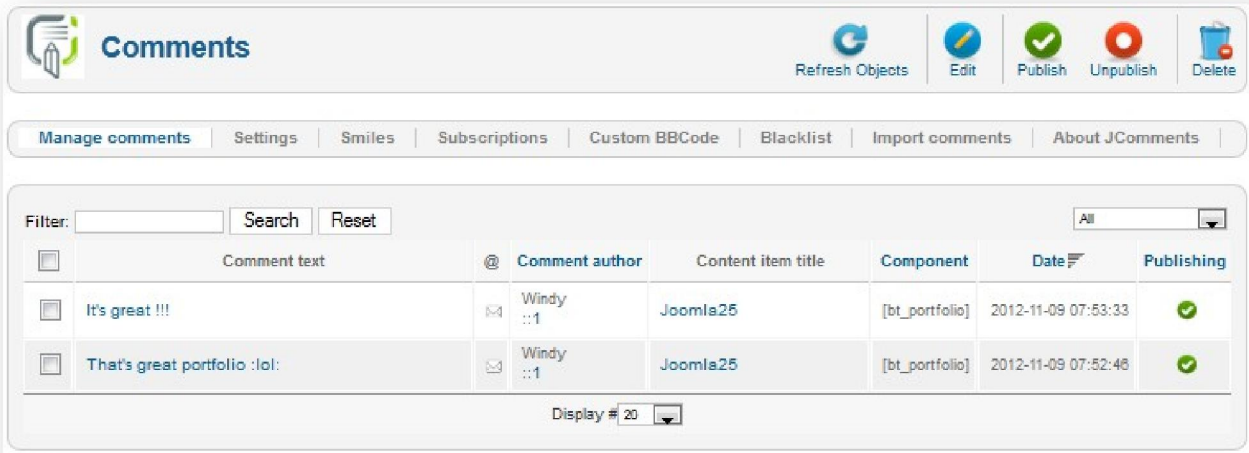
Comments

Refresh Objects | Edit | Publish | Unpublish | Delete

Manage comments | Settings | Smiles | Subscriptions | Custom BBCode | Blacklist | Import comments | About JComments

Filter: Search Reset

All

| | Comment text | @ | Comment author | Content item title | Component | Date | Publishing |
|---|---|---|---|---|---|---|---|
| | It's great !!! | | Windy ::1 | Joomla25 | [bt_portfolio] | 2012-11-09 07:53:33 | |
| | That's great portfolio :lol: | | Windy ::1 | Joomla25 | [bt_portfolio] | 2012-11-09 07:52:46 | |

Display # 20